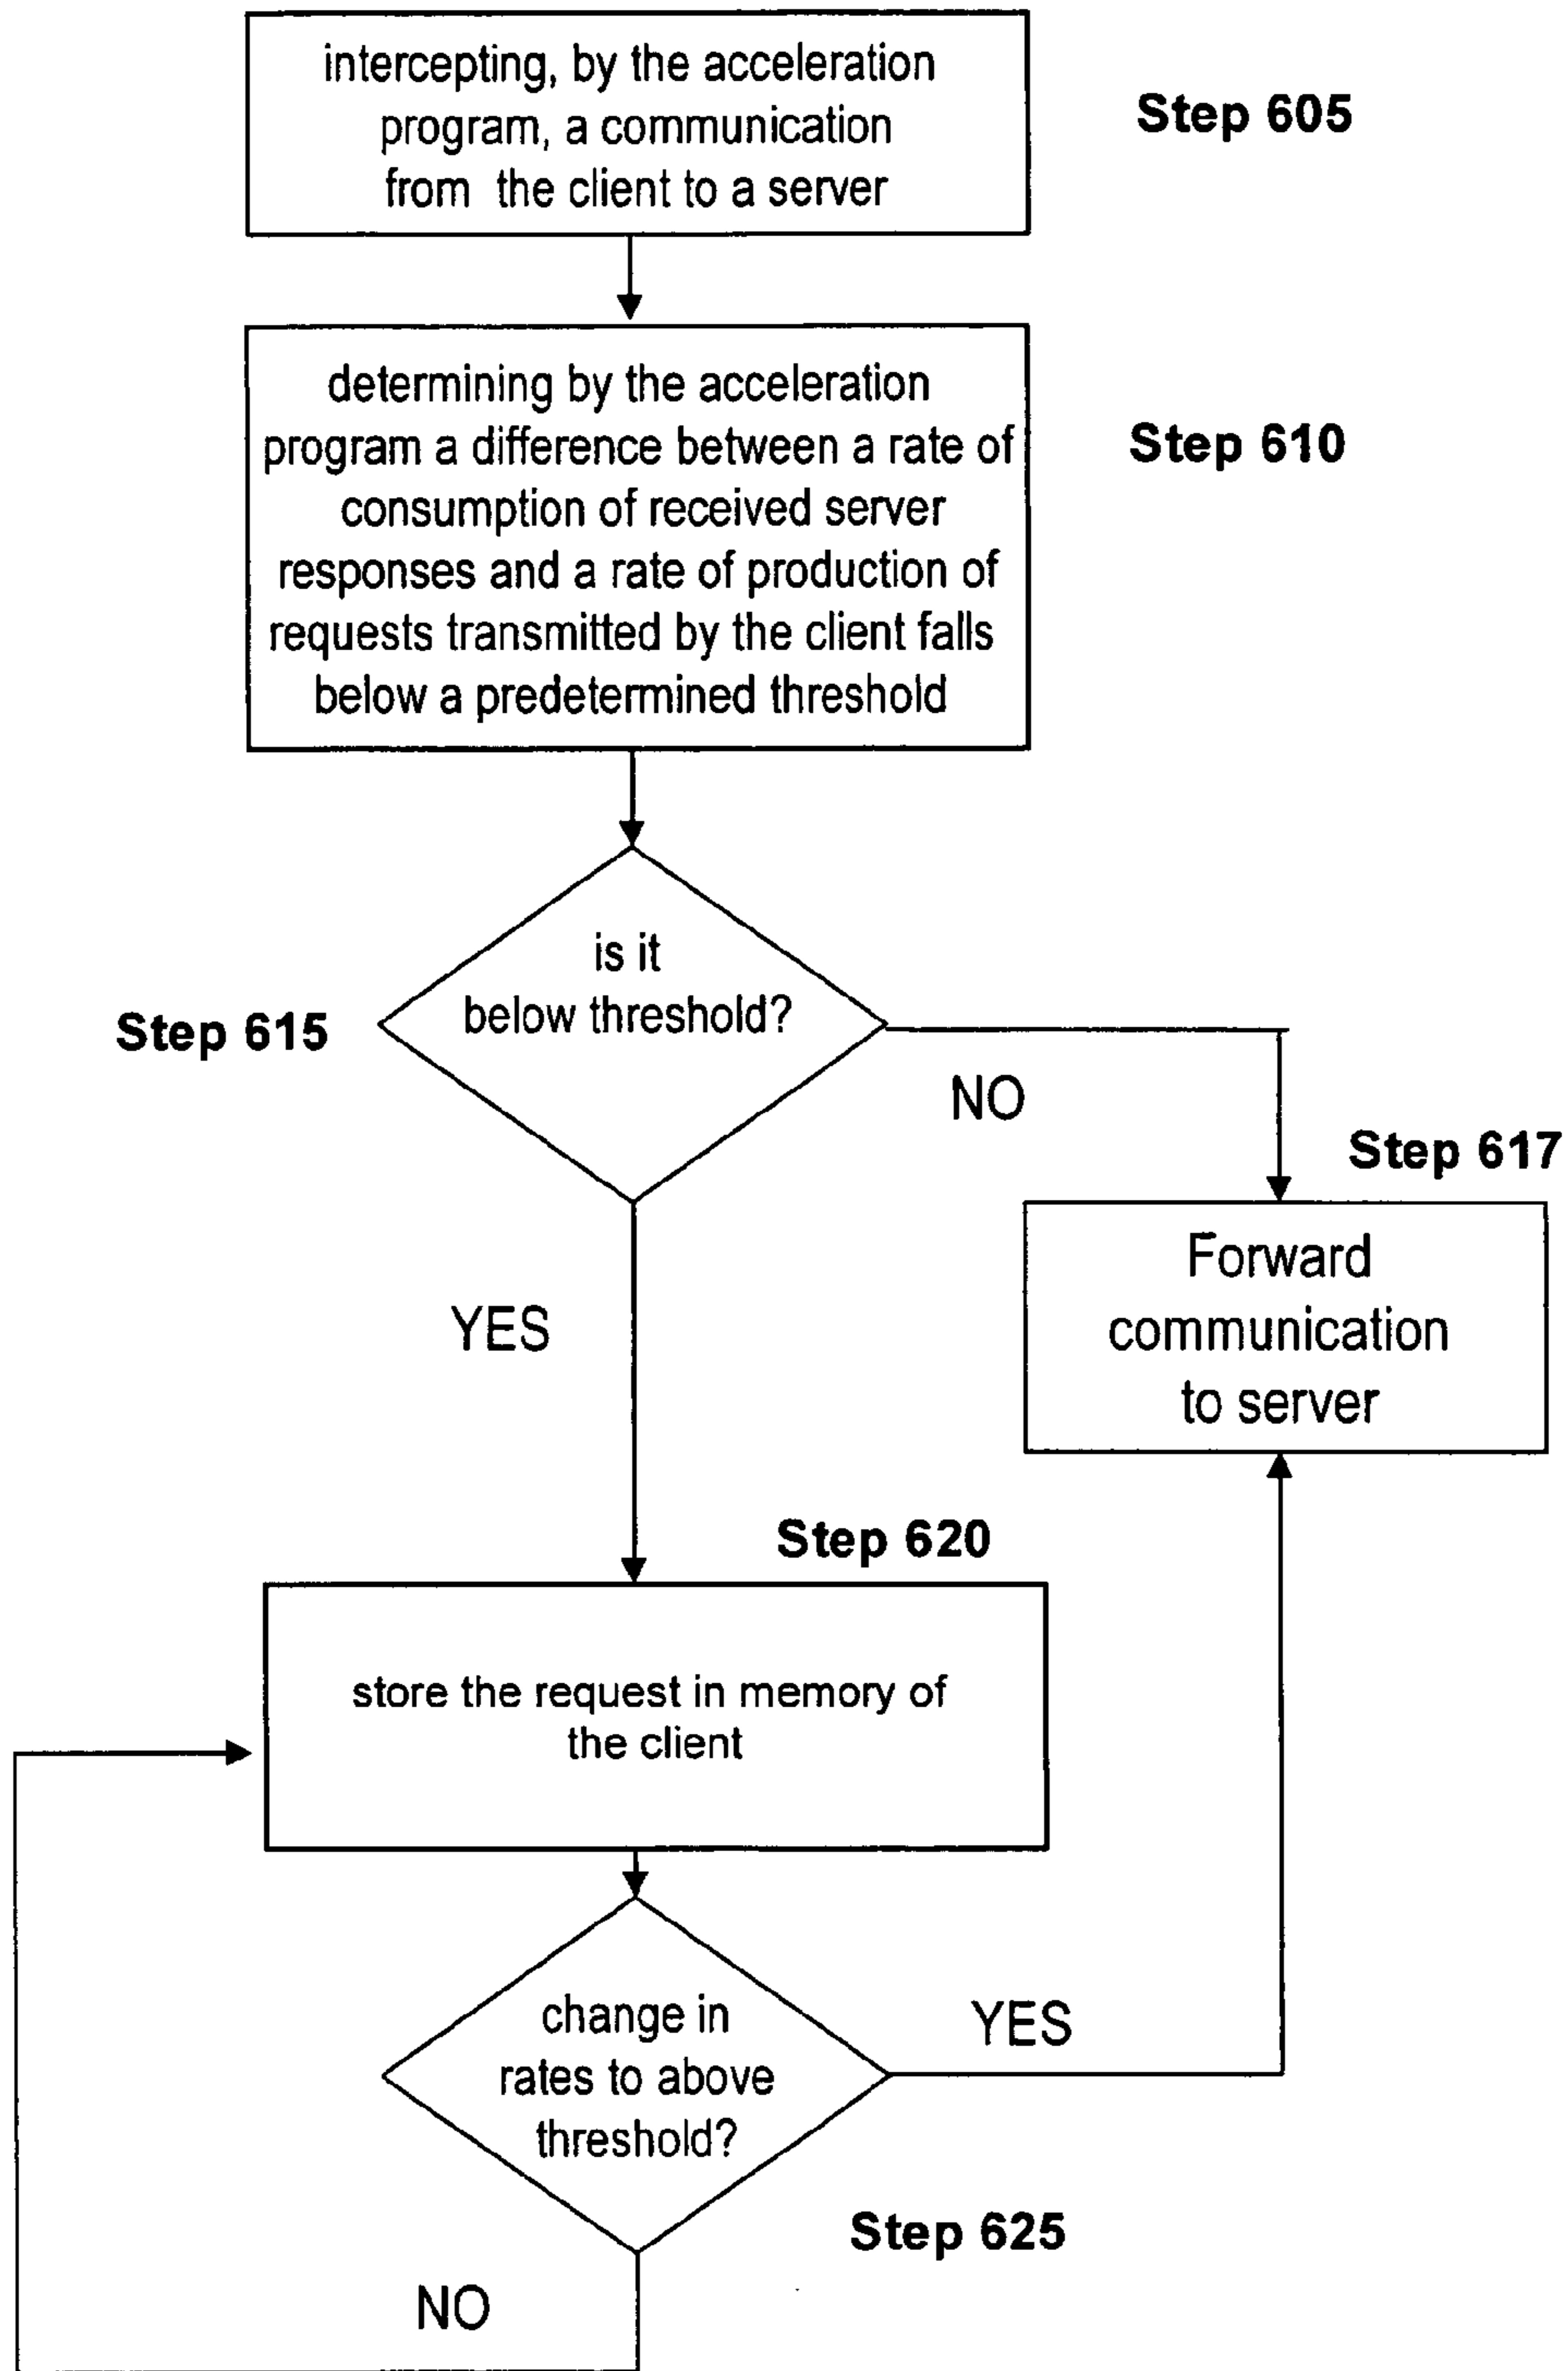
intercepting, by the acceleration program, a communication from the client to a server

Step 605

determining by the acceleration program a difference between a rate of consumption of received server responses and a rate of production of requests transmitted by the client falls below a predetermined threshold

Step 610

Step 615

is it below threshold?

NO

Step 617

Forward communication to server

YES

Step 620

store the request in memory of the client

change in rates to above threshold?

YES

Step 625

NO